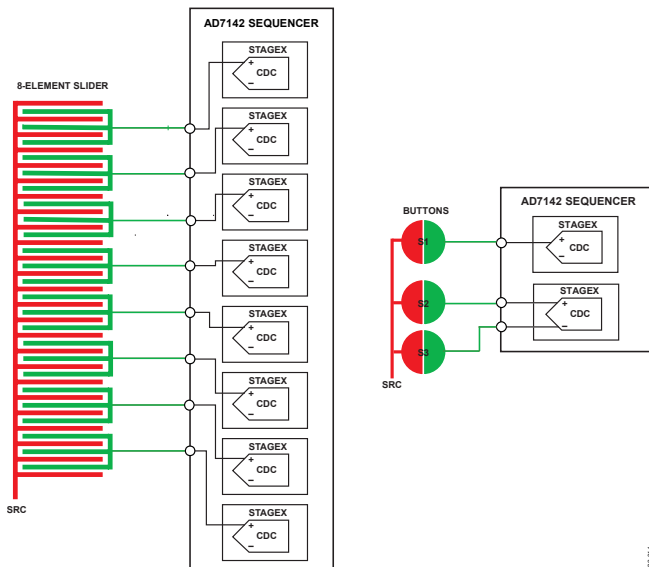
AD7142 SEQUENCER

8-ELEMENT SLIDER

STAGEX
+
CDC
−

STAGEX
+
CDC
−

STAGEX
+
CDC
−

STAGEX
+
CDC
−

STAGEX
+
CDC
−

STAGEX
+
CDC
−

STAGEX
+
CDC
−

STAGEX
+
CDC
−

SRC

BUTTONS

S1

S2

S3

SRC

AD7142 SEQUENCER

STAGEX
+
CDC
−

STAGEX
+
CDC
−